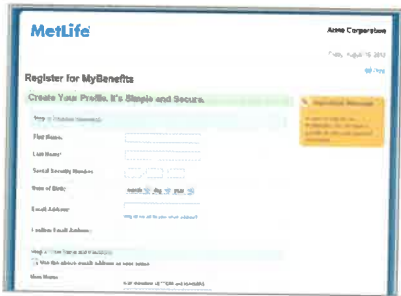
MetLife

Acme Corporation

Friday, August 10 2012

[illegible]

Register for MyBenefits

Create Your Profile. It's Simple and Secure.

Step 1: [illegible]

First Name:

Last Name:*

Social Security Number:

Date of Birth:

month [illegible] day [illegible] year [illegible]

Email Address:

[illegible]

Confirm Email Address:

Step 2: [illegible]

Use the above email address as user name

User Name:

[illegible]

Important Message

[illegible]